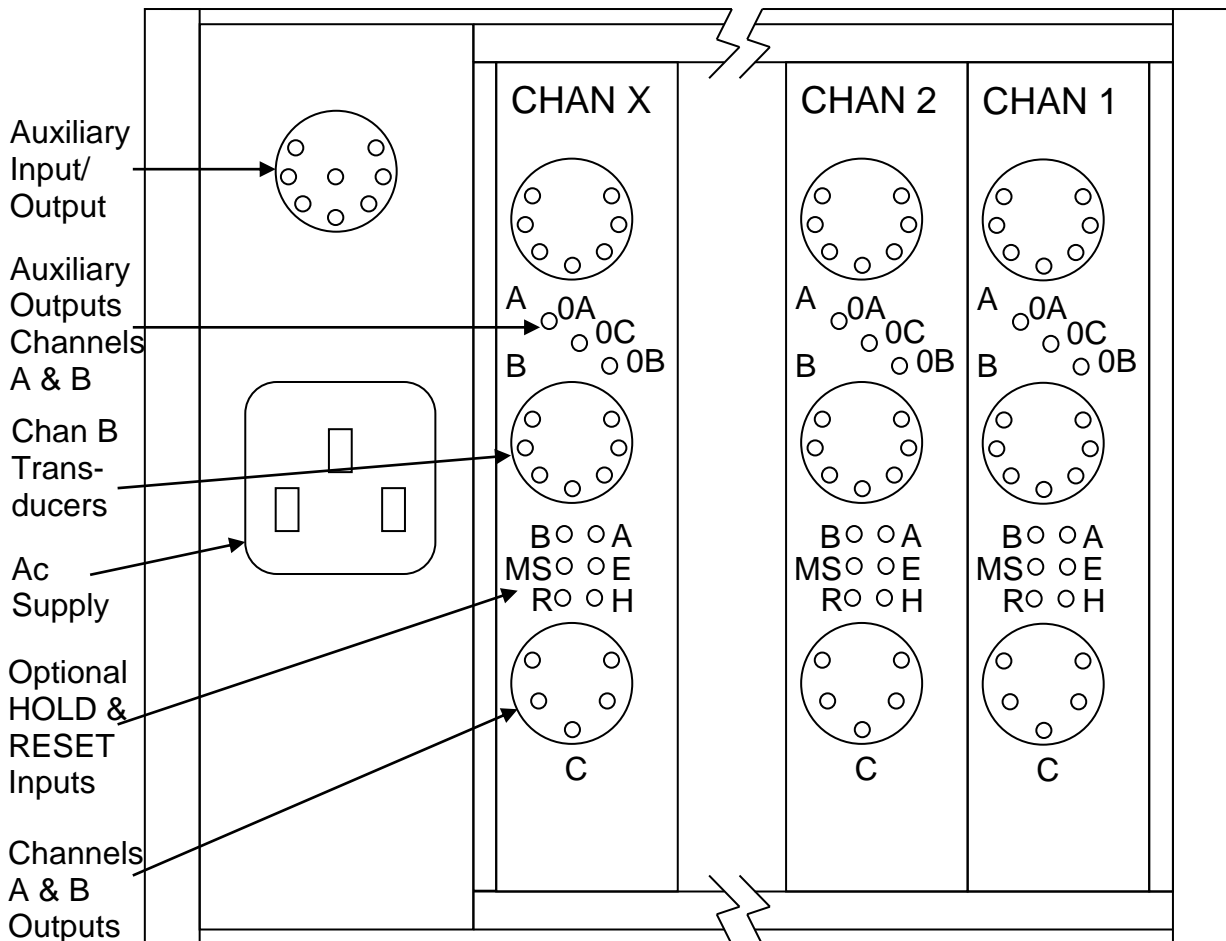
Auxiliary Input/ Output

Auxiliary Outputs Channels A & B

Chan B Transducers

Ac Supply

Optional HOLD & RESET Inputs

Channels A & B Outputs

CHAN X

A 0A 0C B 0B

B A
MS E
R H

C

CHAN 2

A 0A 0C B 0B

B A
MS E
R H

C

CHAN 1

A 0A 0C B 0B

B A
MS E
R H

C